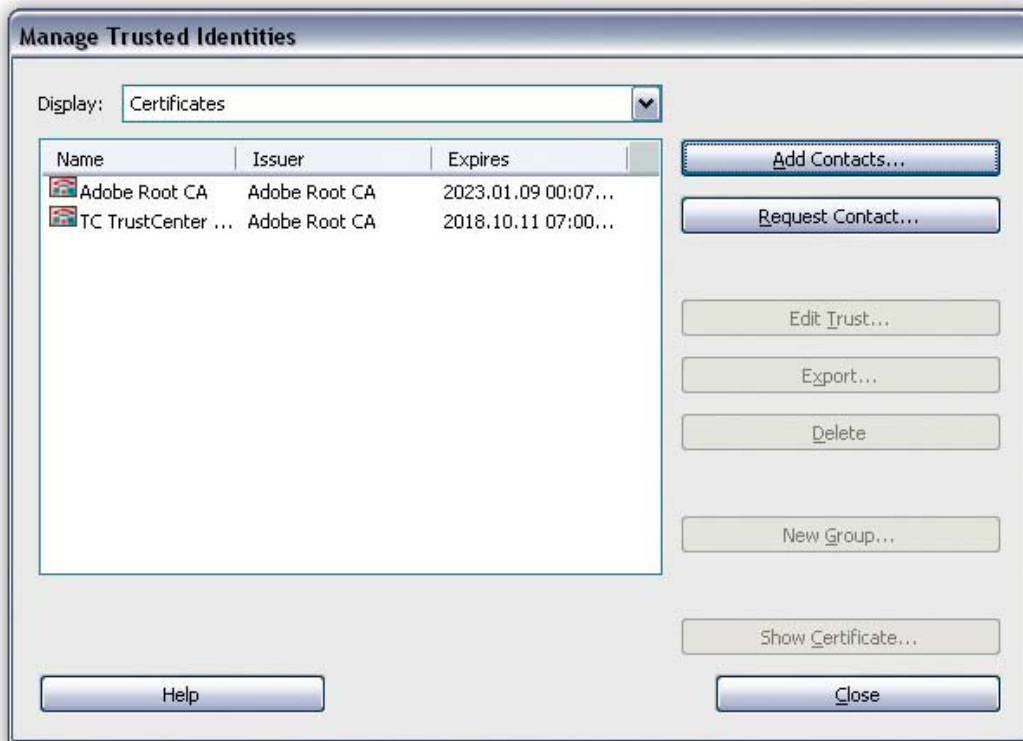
Manage Trusted Identities

Display: Certificates

| Name | Issuer | Expires |
|---|---|---|
| Adobe Root CA | Adobe Root CA | 2023.01.09 00:07... |
| TC TrustCenter ... | Adobe Root CA | 2018.10.11 07:00... |

Add Contacts...

Request Contact...

Edit Trust...

Export...

Delete

New Group...

Show Certificate...

Help

Close